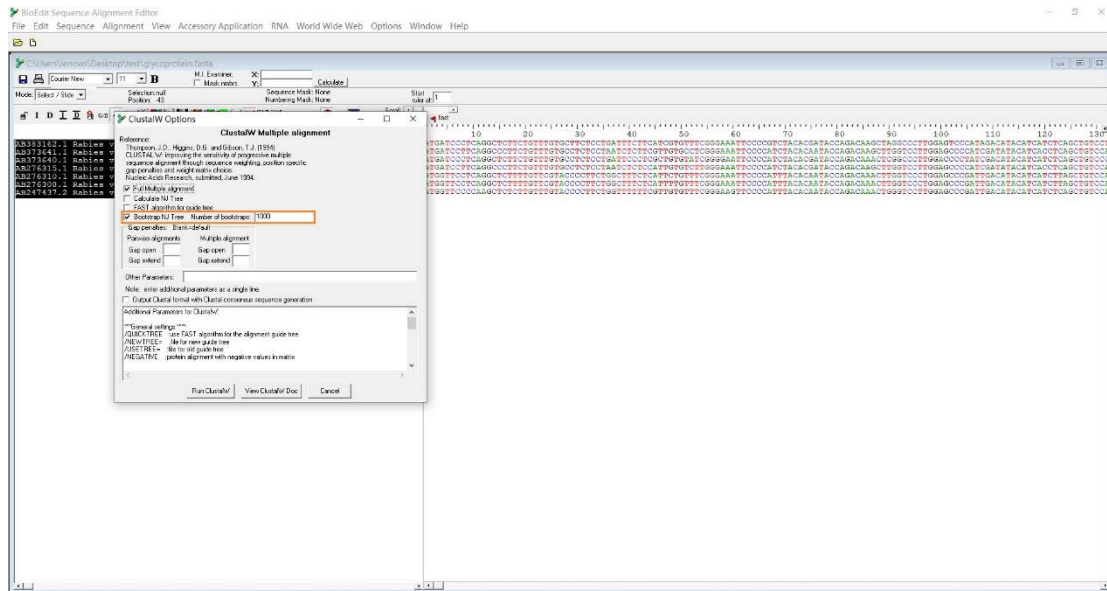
BioEdit Sequence Alignment Editor
File Edit Sequence Alignment View Accessory Application RNA World Wide Web Options Window Help

C:\Users\lenovo\Desktop\test\glycoprotein.fasta

Courier New 11 B M.I. Examiner X: Mask rasters Y: Calculate

Mode: Select / Slide Selection: null Position: 43 Sequence Mask: None Numbering Mask: None Start ruler at: 1

Scroll

AB383162.1 Rabies v
AB373641.1 Rabies v
AB373640.1 Rabies v
AB276315.1 Rabies v
AB276310.1 Rabies v
AB276300.1 Rabies v
AB247437.2 Rabies v

10 20 30 40 50 60 70 80 90 100 110 120 130

ClustalW Options

ClustalW Multiple alignment

Reference:
Thompson, J.D., Higgins, D.G. and Gibson, T.J. (1994)
CLUSTAL W: improving the sensitivity of progressive multiple sequence alignment through sequence weighting, position specific gap penalties and weight matrix choice.
Nucleic Acids Research, submitted, June 1994.

Full Multiple alignment
Calculate NJ Tree
FAST algorithm for guide tree
Bootstrap NJ Tree Number of bootstraps: 1000

Gap penalties: Blank=default
Pairwise alignments Multiple alignment
Gap open Gap open
Gap extend Gap extend

Other Parameters:
Note: enter additional parameters as a single line.
Output Clustal format with Clustal consensus sequence generation

Additional Parameters for ClustalW:

***General settings:****
/QUICKTREE :use FAST algorithm for the alignment guide tree
/NEWTREE= :file for new guide tree
/USETREE= :file for old guide tree
/NEGATIVE :protein alignment with negative values in matrix

Run ClustalW View ClustalW Doc Cancel